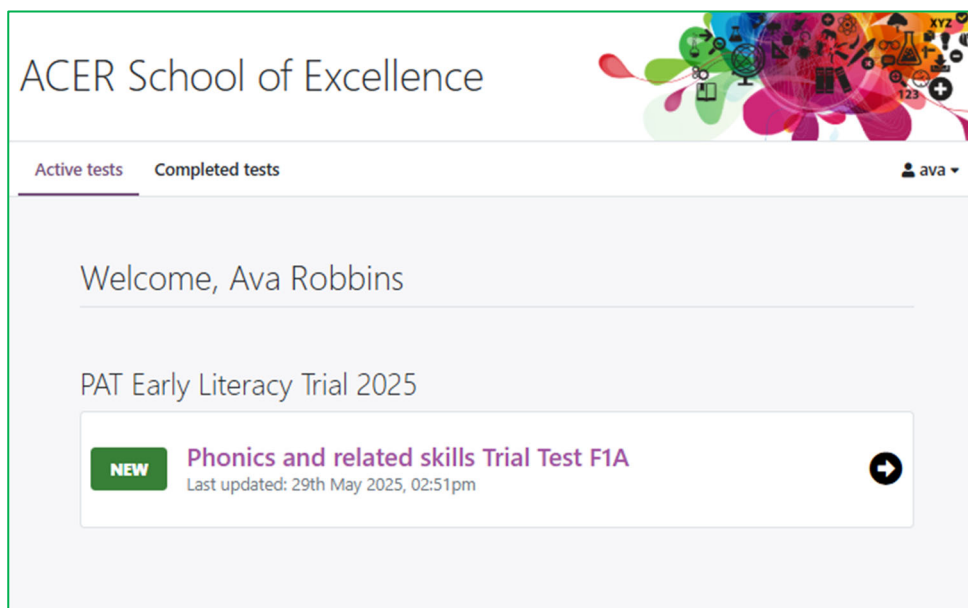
ACER School of Excellence

XYZ

123

Active tests Completed tests

ava

Welcome, Ava Robbins

PAT Early Literacy Trial 2025

NEW

Phonics and related skills Trial Test F1A

Last updated: 29th May 2025, 02:51pm